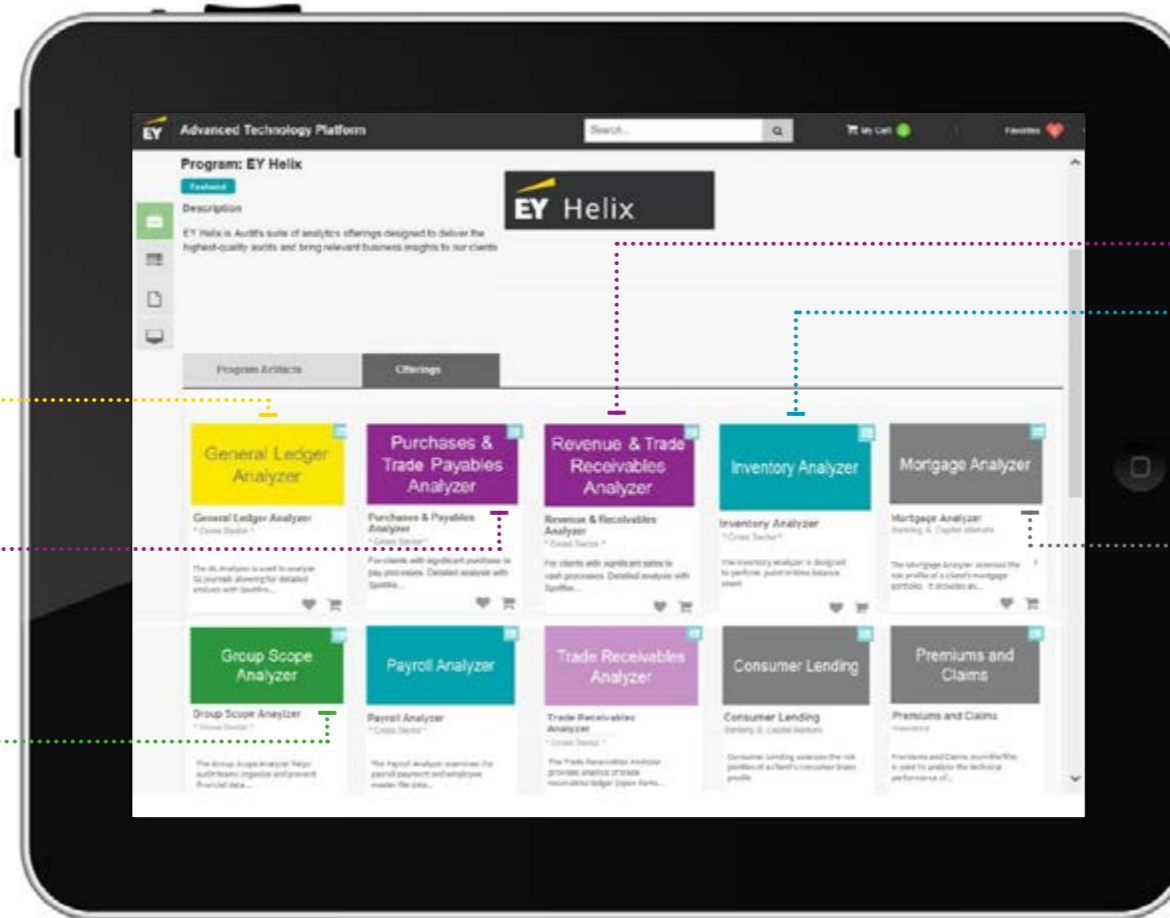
EY Advanced Technology Platform

Search...

My Cart

Favorites

Program: EY Helix

Featured

Description

EY Helix is Audit's suite of analytics offerings designed to deliver the highest-quality audits and bring relevant business insights to our clients

EY Helix

Program Artifacts

Offerings

General Ledger Analyzer

General Ledger Analyzer

* Cross Sector *

The GL Analyzer is used to analyze GL journals allowing for detailed analysis with Spotfire...

Purchases & Trade Payables Analyzer

Purchases & Payables Analyzer

* Cross Sector *

For clients with significant purchases to pay processes. Detailed analysis with Spotfire...

Revenue & Trade Receivables Analyzer

Revenue & Receivables Analyzer

* Cross Sector *

For clients with significant sales to cash processes. Detailed analysis with Spotfire...

Inventory Analyzer

Inventory Analyzer

* Cross Sector *

The Inventory Analyzer is designed to perform point in time balance insert...

Mortgage Analyzer

Mortgage Analyzer

Banking & Capital Markets

The Mortgage Analyzer assesses the risk profile of a client's mortgage portfolio. It provides an...

Group Scope Analyzer

Group Scope Analyzer

* Cross Sector *

The Group Scope Analyzer helps audit teams organize and present financial data...

Payroll Analyzer

Payroll Analyzer

* Cross Sector *

The Payroll Analyzer assesses the payroll payment and employee master file data...

Trade Receivables Analyzer

Trade Receivables Analyzer

* Cross Sector *

The Trade Receivables Analyzer provides analysis of trade receivables ledger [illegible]...

Consumer Lending

Consumer Lending

Banking & Capital Markets

Consumer Lending assesses the risk profile of a client's consumer loans profile...

Premiums and Claims

Premiums and Claims

Insurance

Premiums and Claims (ScoreFile) is used to analyze the technical performance of...